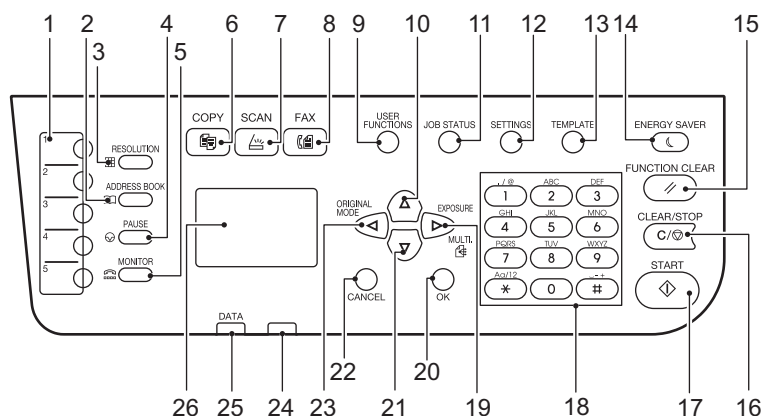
1 2 3 4 5 6 7 8 9 10 11 12 13 14 15

1
2
3
4
5

RESOLUTION
ADDRESS BOOK
PAUSE
MONITOR

COPY
SCAN
FAX
USER FUNCTIONS
JOB STATUS
SETTINGS
TEMPLATE
ENERGY SAVER
FUNCTION CLEAR
CLEAR/STOP
C/
START

ORIGINAL MODE
EXPOSURE
MULTI.
CANCEL
OK

.,/@ 1
ABC 2
DEF 3
GHI 4
JKL 5
MNO 6
PQRS 7
TUV 8
WXYZ 9
Aa/12 *
0
-+ #

DATA

26 25 24 23 22 21 20 19 18 17 16